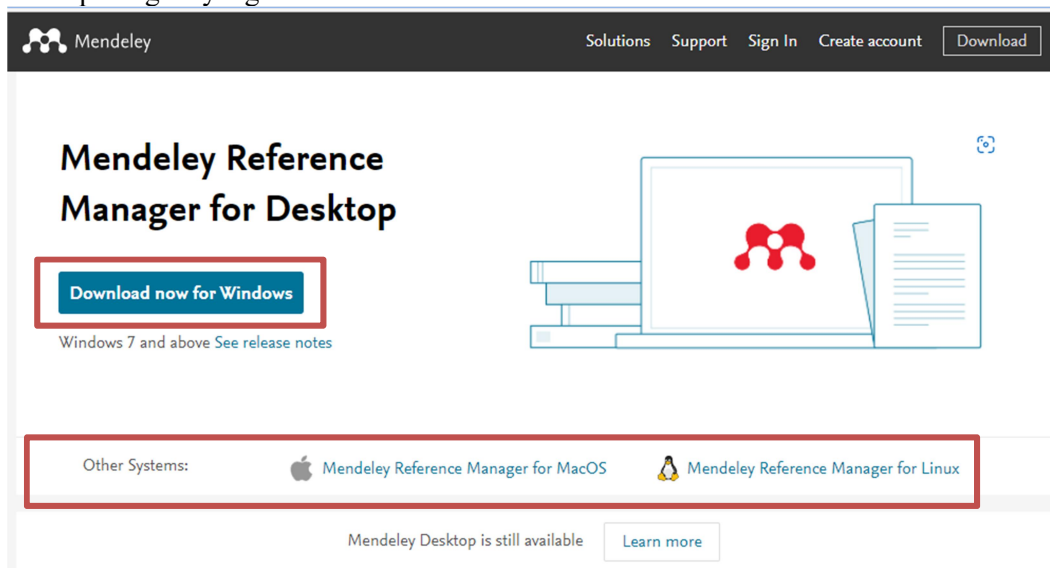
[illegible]

Mendeley Solutions Support Sign In Create account Download

Mendeley Reference Manager for Desktop

Download now for Windows

Windows 7 and above See release notes

Other Systems: Mendeley Reference Manager for MacOS Mendeley Reference Manager for Linux

Mendeley Desktop is still available Learn more